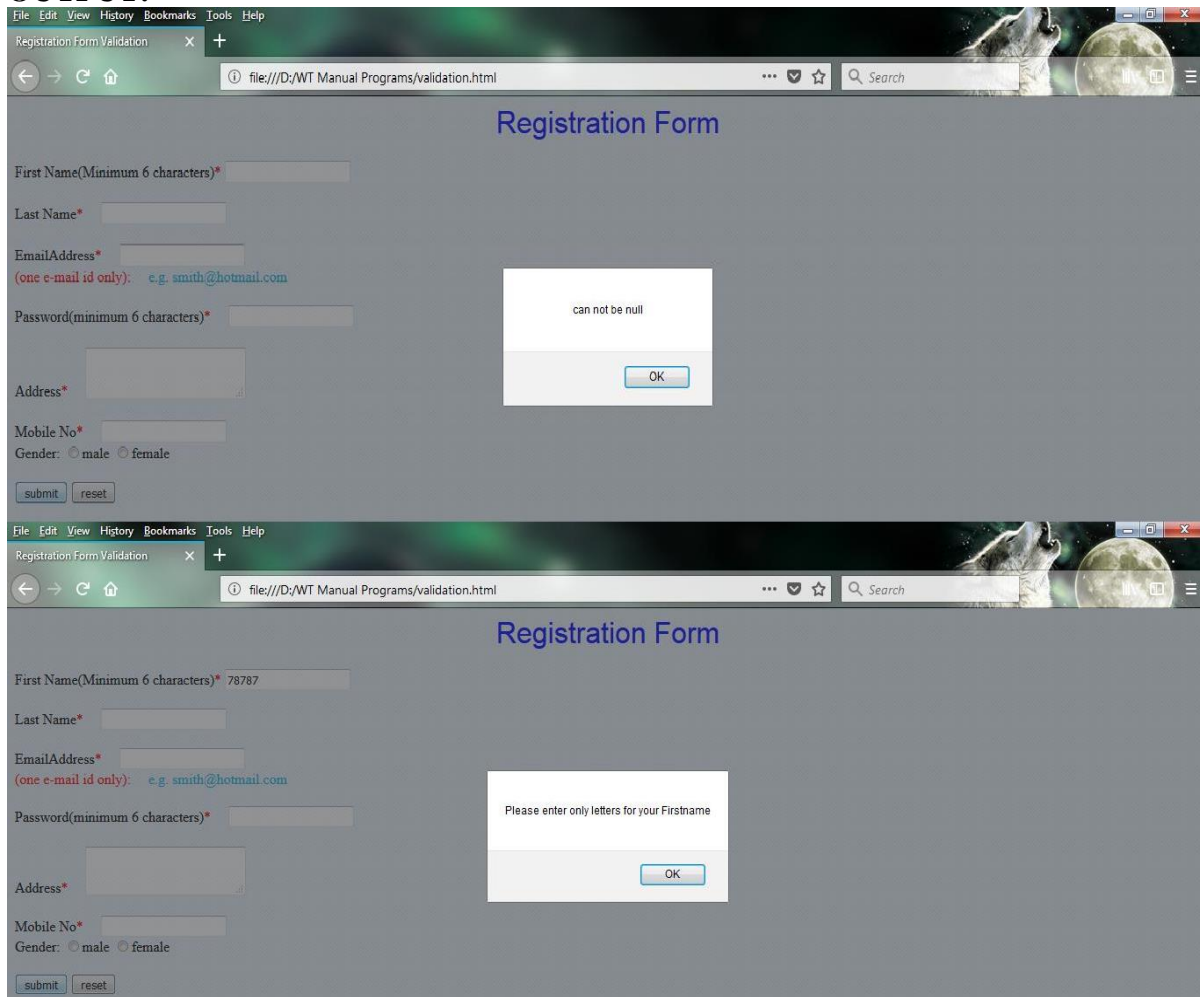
File Edit View History Bookmarks Tools Help
Registration Form Validation
file:///D:/WT Manual Programs/validation.html
Search

Registration Form

First Name(Minimum 6 characters)*

Last Name*

EmailAddress*
(one e-mail id only): e.g. smith@hotmail.com

Password(minimum 6 characters)*

Address*

Mobile No*
Gender: male female

submit reset

can not be null

OK

File Edit View History Bookmarks Tools Help
Registration Form Validation
file:///D:/WT Manual Programs/validation.html
Search

Registration Form

First Name(Minimum 6 characters)* 78787

Last Name*

EmailAddress*
(one e-mail id only): e.g. smith@hotmail.com

Password(minimum 6 characters)*

Address*

Mobile No*
Gender: male female

submit reset

Please enter only letters for your Firstname

OK